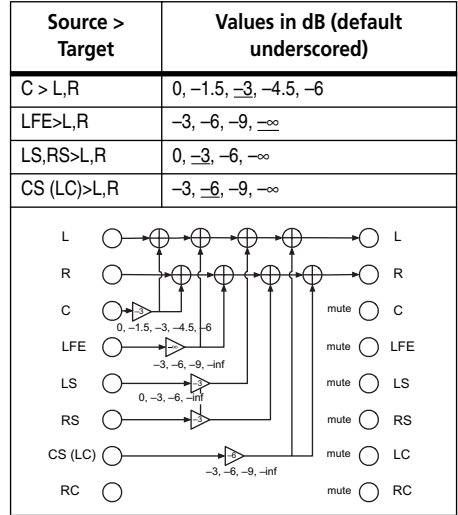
| Source > Target | Values in dB (default underscored) |
|---|---|
| C > L,R | 0, –1.5, <u>–3</u>, –4.5, –6 |
| LFE>L,R | –3, –6, –9, <u>–∞</u> |
| LS,RS>L,R | 0, <u>–3</u>, –6, –∞ |
| CS (LC)>L,R | –3, <u>–6</u>, –9, –∞ |

L
R
C
LFE
LS
RS
CS (LC)
RC

-3
0, –1.5, –3, –4.5, –6
-∞
–3, –6, –9, –inf
-3
0, –3, –6, –inf
-3
-6
–3, –6, –9, –inf

L
R
mute C
mute LFE
mute LS
mute RS
mute LC
mute RC